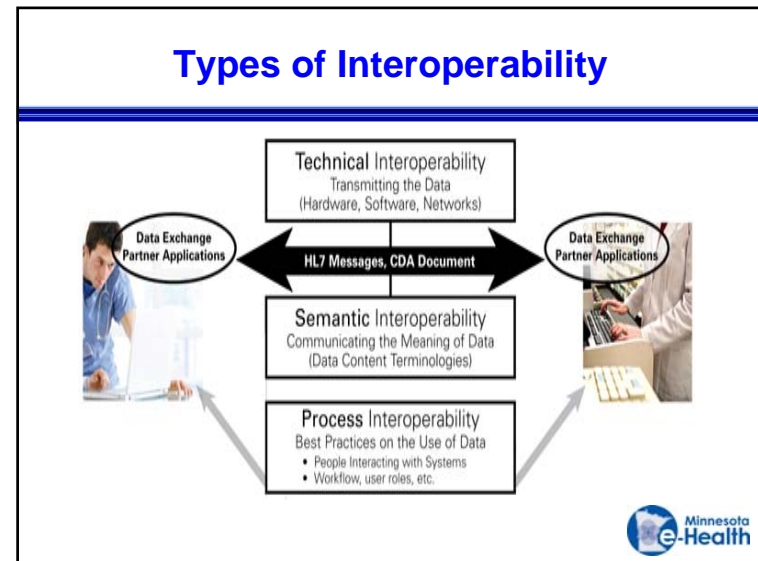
Types of Interoperability

Technical Interoperability
Transmitting the Data
(Hardware, Software, Networks)

Data Exchange Partner Applications

HL7 Messages, CDA Document

Data Exchange Partner Applications

Semantic Interoperability
Communicating the Meaning of Data
(Data Content Terminologies)

Process Interoperability
Best Practices on the Use of Data
• People Interacting with Systems
• Workflow, user roles, etc.

Minnesota e-Health